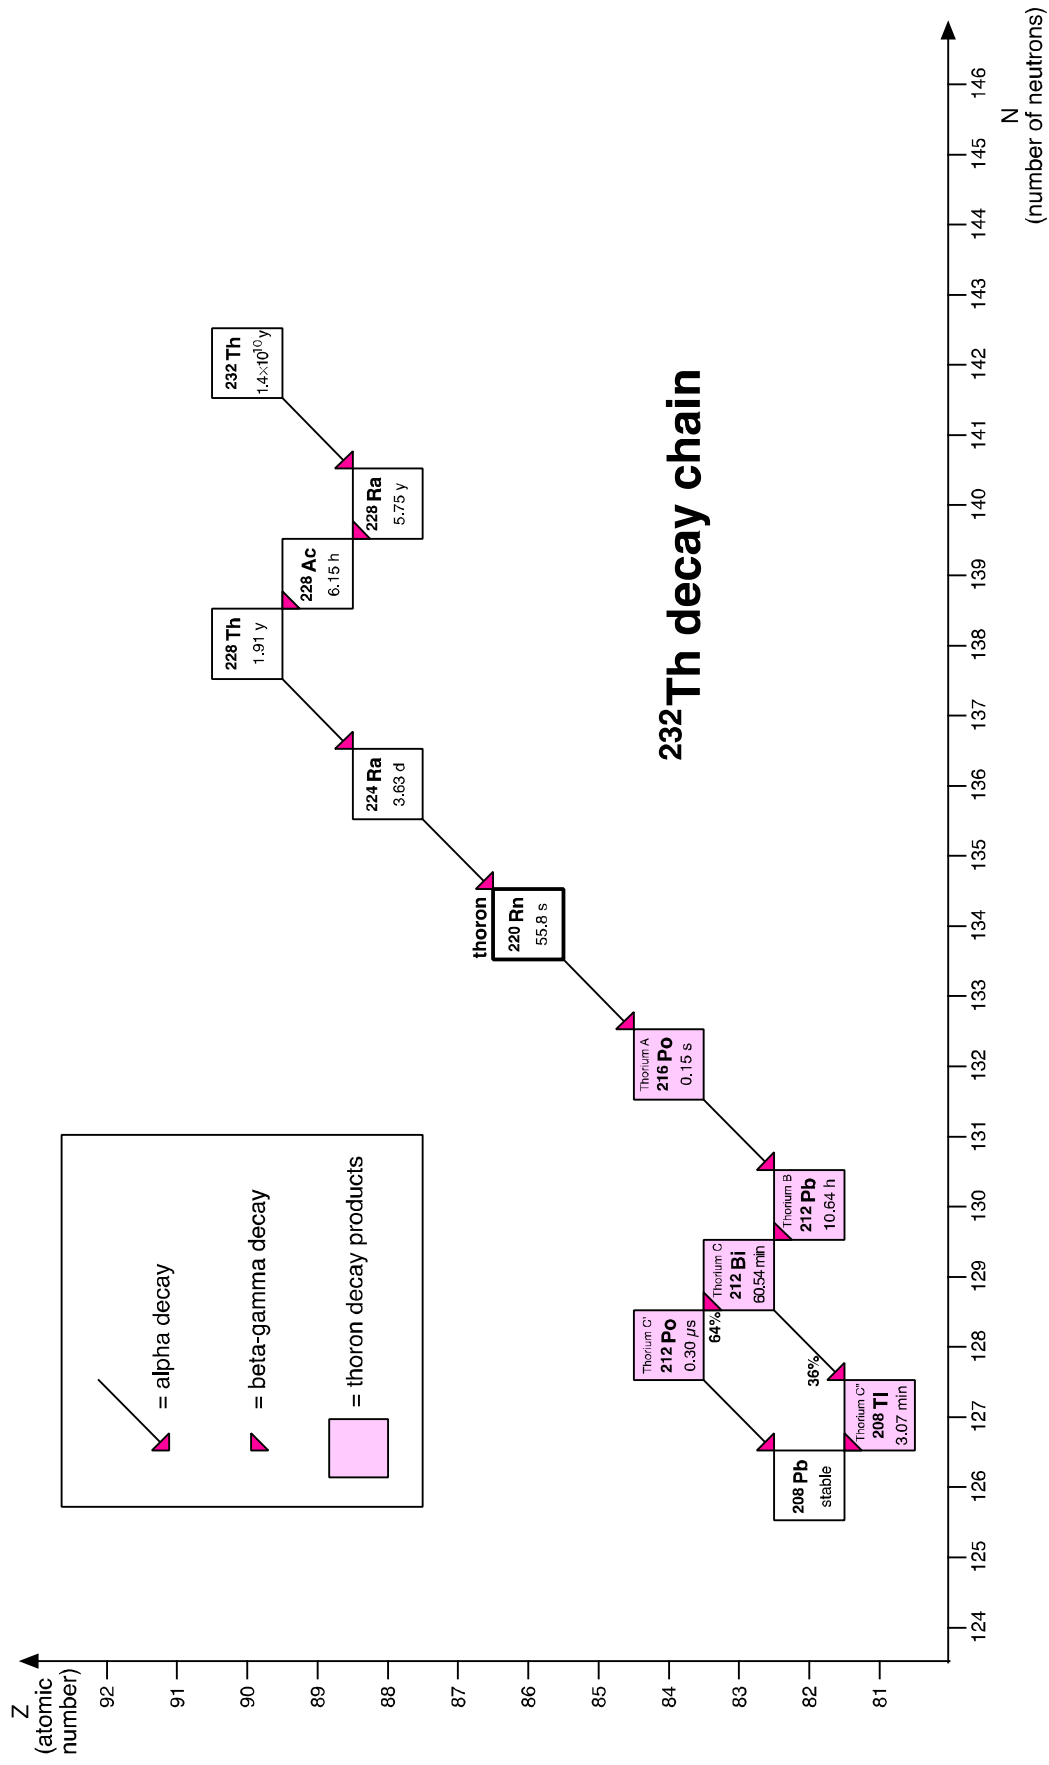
$^{232}$Th decay chain

= alpha decay

= beta-gamma decay

= thoron decay products

232 Th
$1.4 \times 10^{10}$ y

228 Ra
5.75 y

228 Ac
6.15 h

228 Th
1.91 y

224 Ra
3.63 d

thoron
220 Rn
55.8 s

Thorium A
216 Po
0.15 s

Thorium B
212 Pb
10.64 h

Thorium C
212 Bi
60.54 min

Thorium C'
212 Po
0.30 $\mu$s

64%

36%

Thorium C"
208 Tl
3.07 min

208 Pb
stable

Z
(atomic
number)

92
91
90
89
88
87
86
85
84
83
82
81

124
125
126
127
128
129
130
131
132
133
134
135
136
137
138
139
140
141
142
143
144
145
146

N
(number of neutrons)